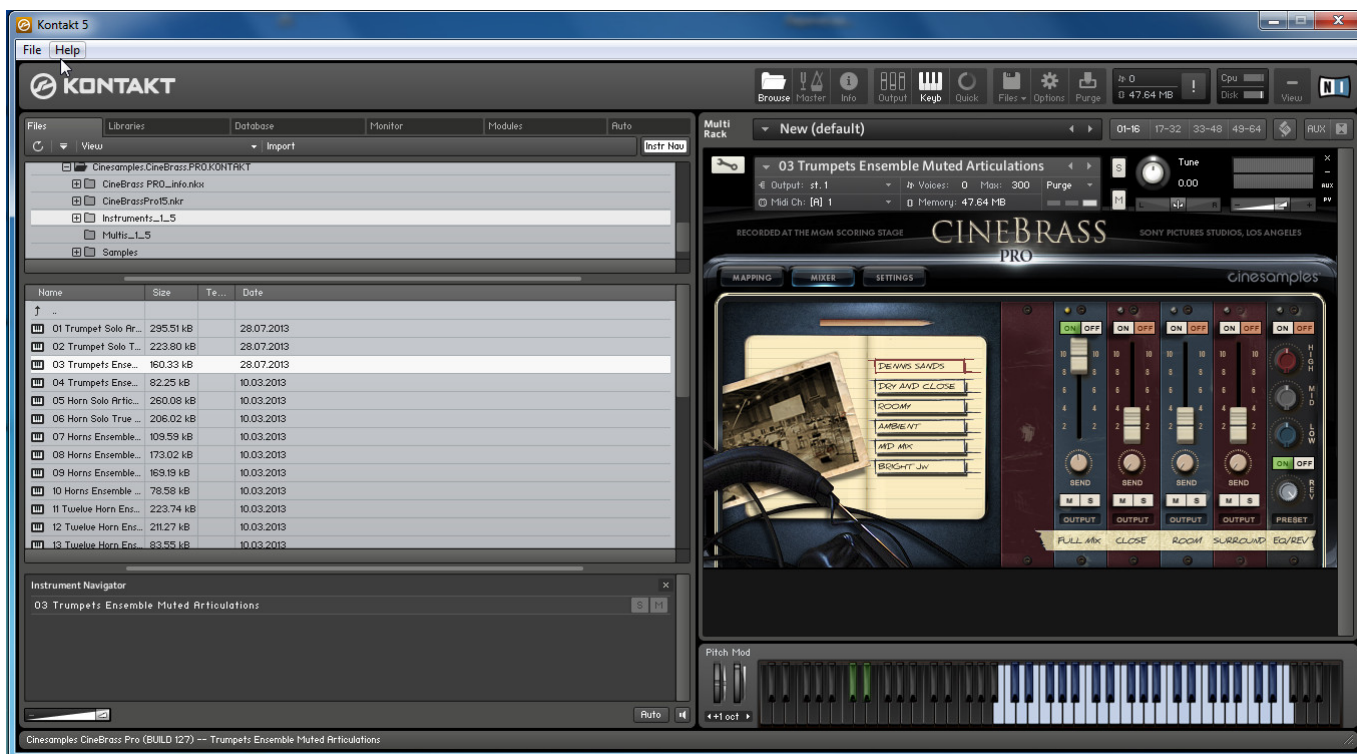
Kontakt 5

File Help

KONTAKT

Browse Master Info Output Keyb Quick Files Options Purge 0 0 47.64 MB ! Cpu Disk View NI

Files Libraries Database Monitor Modules Auto

View Import Instr Nav

Cinesamples.CineBrass.PRO.KONTAKT
CineBrass PRO_info.nkx
CineBrassPro15.nkr
Instruments_1_5
Multis_1_5
Samples

| Name | Size | Te... | Date |
|---|---|---|---|
| .. | | | |
| 01 Trumpet Solo Ar... | 295.51 kB | | 28.07.2013 |
| 02 Trumpet Solo T... | 223.80 kB | | 28.07.2013 |
| 03 Trumpets Ense... | 160.33 kB | | 28.07.2013 |
| 04 Trumpets Ense... | 82.25 kB | | 10.03.2013 |
| 05 Horn Solo Artic... | 260.08 kB | | 10.03.2013 |
| 06 Horn Solo True ... | 206.02 kB | | 10.03.2013 |
| 07 Horns Ensemble... | 109.59 kB | | 10.03.2013 |
| 08 Horns Ensemble... | 173.02 kB | | 10.03.2013 |
| 09 Horns Ensemble... | 169.19 kB | | 10.03.2013 |
| 10 Horns Ensemble ... | 78.58 kB | | 10.03.2013 |
| 11 Twelve Horn Ens... | 223.74 kB | | 10.03.2013 |
| 12 Twelve Horn Ens... | 211.27 kB | | 10.03.2013 |
| 13 Twelve Horn Ens... | 83.55 kB | | 10.03.2013 |

Instrument Navigator
03 Trumpets Ensemble Muted Articulations S M

Auto

Multi Rack New (default) 01-16 17-32 33-48 49-64 AUX

03 Trumpets Ensemble Muted Articulations S Tune 0.00
Output: st. 1 Voices: 0 Max: 300 Purge
Midi Ch: [A] 1 Memory: 47.64 MB M

RECORDED AT THE MGM SCORING STAGE CINEBRASS PRO SONY PICTURES STUDIOS, LOS ANGELES

MAPPING MIXER SETTINGS cinesamples

DENNIS SANDS
DRY AND CLOSE
ROOMY
AMBIENT
MID MIX
BRIGHT JW

ON OFF ON OFF ON OFF ON OFF ON OFF
10 8 6 4 2
SEND SEND SEND SEND
M S M S M S M S
OUTPUT OUTPUT OUTPUT OUTPUT PRESET
HIGH MID LOW ON OFF REV
FULL MIX CLOSE ROOM SURROUND EQ/REV

Pitch Mod
+1 oct

Cinesamples CineBrass Pro (BUILD 127) -- Trumpets Ensemble Muted Articulations